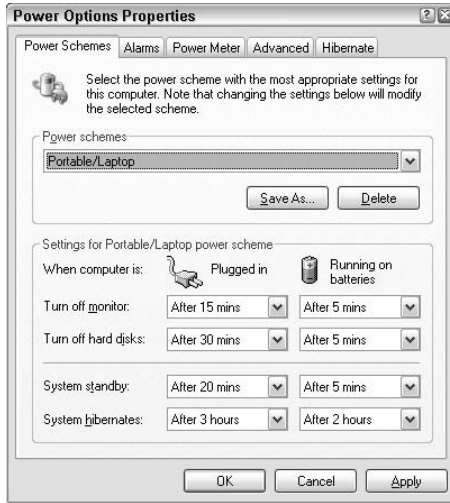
Power Options Properties

Power Schemes | Alarms | Power Meter | Advanced | Hibernate

Select the power scheme with the most appropriate settings for this computer. Note that changing the settings below will modify the selected scheme.

Power schemes
Portable/Laptop

Save As... | Delete

Settings for Portable/Laptop power scheme

| When computer is: | Plugged in | Running on batteries |
|---|---|---|
| Turn off monitor: | After 15 mins | After 5 mins |
| Turn off hard disks: | After 30 mins | After 5 mins |
| System standby: | After 20 mins | After 5 mins |
| System hibernates: | After 3 hours | After 2 hours |

OK | Cancel | Apply